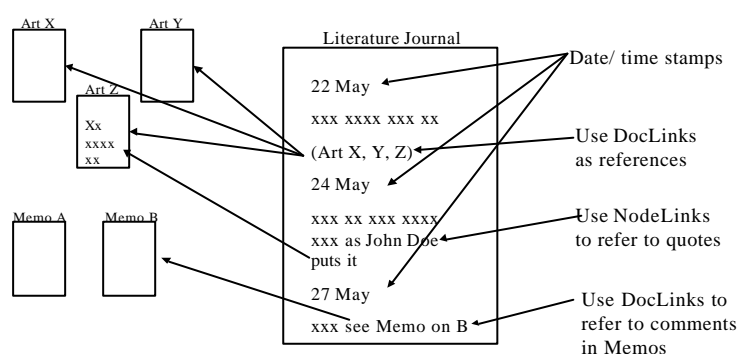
Art X

Art Y

Art Z

Xx
xxxx
xx

Memo A

Memo B

Literature Journal

22 May

xxx xxxx xxx xx

(Art X, Y, Z)

24 May

xxx xx xxx xxxx xxx as John Doe puts it

27 May

xxx see Memo on B

Date/ time stamps

Use DocLinks as references

Use NodeLinks to refer to quotes

Use DocLinks to refer to comments in Memos